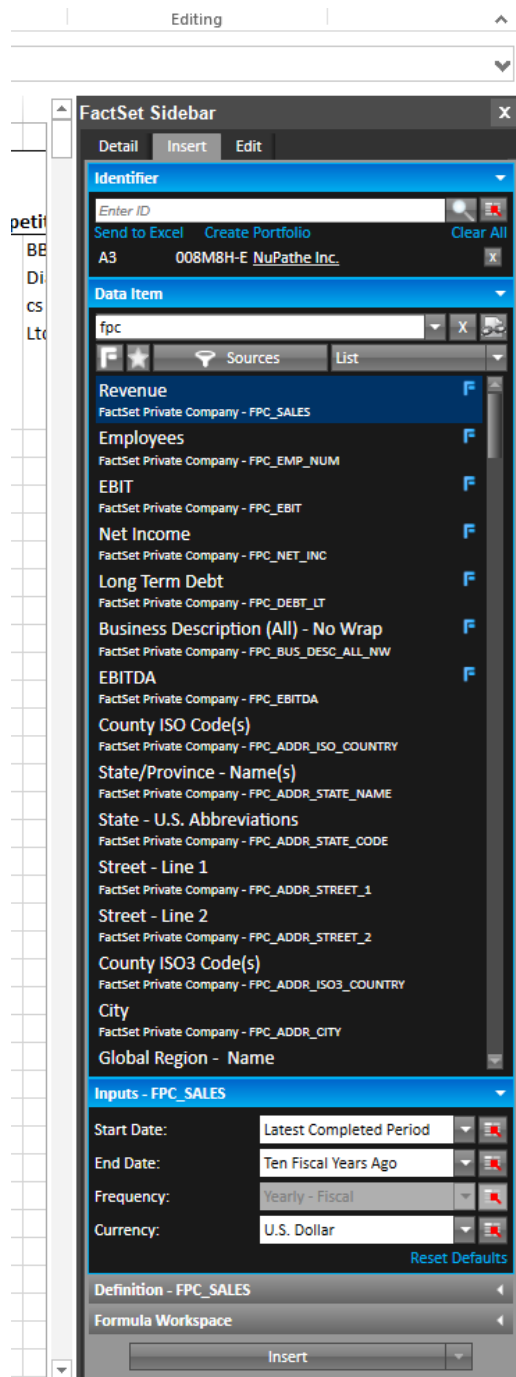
Editing

peti
BB
Di
cs
Lt

FactSet Sidebar
Detail
Insert
Edit

Identifier
Enter ID
Send to Excel
Create Portfolio
Clear All
A3
008M8H-E
NuPathe Inc.

Data Item
fpc
Sources
List

Revenue
FactSet Private Company - FPC_SALES
Employees
FactSet Private Company - FPC_EMP_NUM
EBIT
FactSet Private Company - FPC_EBIT
Net Income
FactSet Private Company - FPC_NET_INC
Long Term Debt
FactSet Private Company - FPC_DEBT_LT
Business Description (All) - No Wrap
FactSet Private Company - FPC_BUS_DESC_ALL_NW
EBITDA
FactSet Private Company - FPC_EBITDA
County ISO Code(s)
FactSet Private Company - FPC_ADDR_ISO_COUNTRY
State/Province - Name(s)
FactSet Private Company - FPC_ADDR_STATE_NAME
State - U.S. Abbreviations
FactSet Private Company - FPC_ADDR_STATE_CODE
Street - Line 1
FactSet Private Company - FPC_ADDR_STREET_1
Street - Line 2
FactSet Private Company - FPC_ADDR_STREET_2
County ISO3 Code(s)
FactSet Private Company - FPC_ADDR_ISO3_COUNTRY
City
FactSet Private Company - FPC_ADDR_CITY
Global Region - Name

Inputs - FPC_SALES
Start Date:
Latest Completed Period
End Date:
Ten Fiscal Years Ago
Frequency:
Yearly - Fiscal
Currency:
U.S. Dollar
Reset Defaults

Definition - FPC_SALES
Formula Workspace
Insert